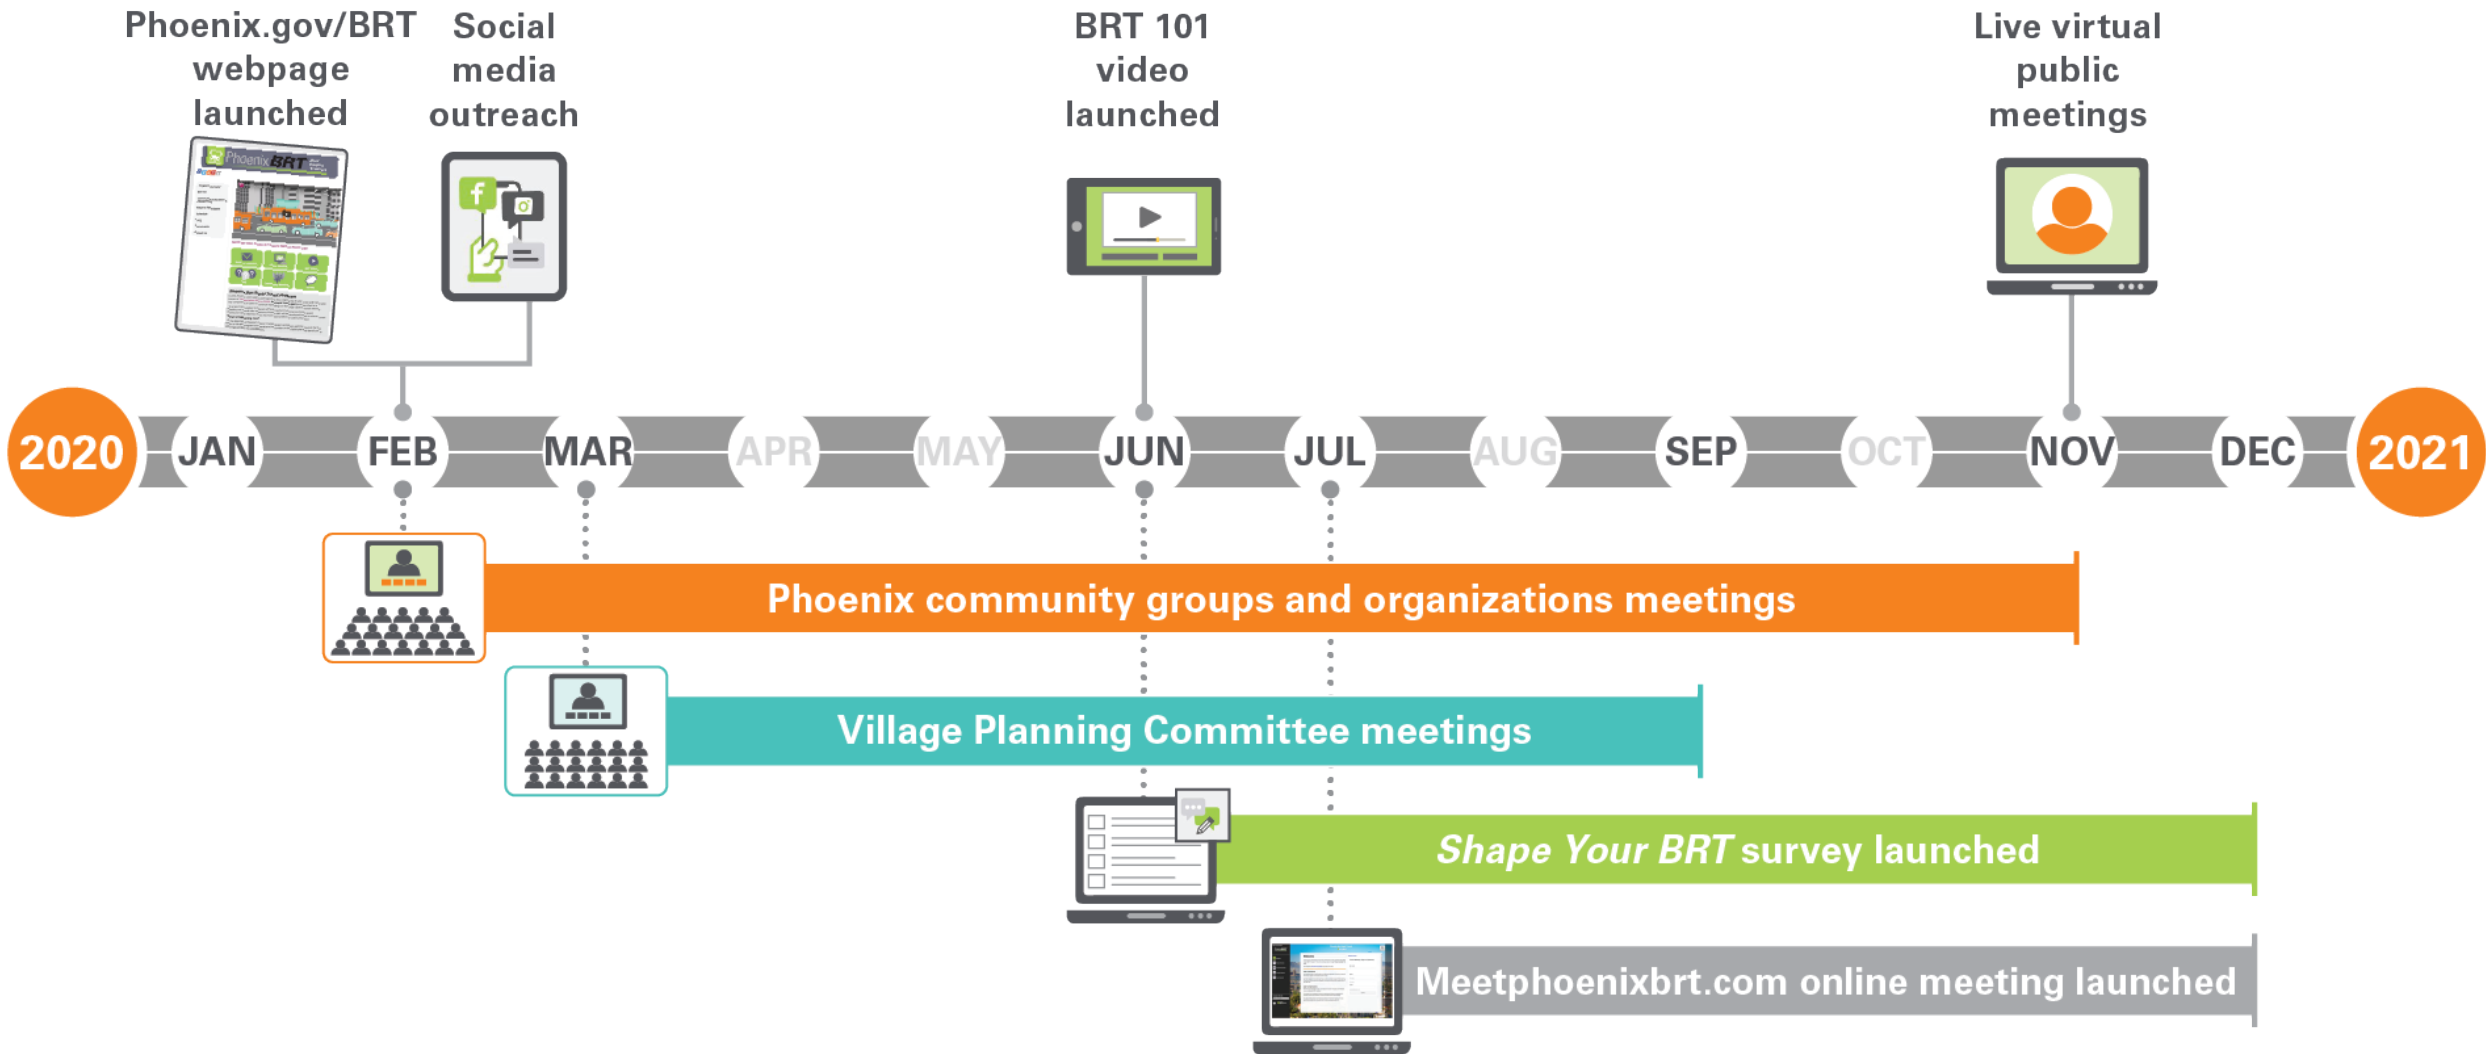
Phoenix.gov/BRT webpage launched

Social media outreach

BRT 101 video launched

Live virtual public meetings

Phoenix BRT

2020 JAN FEB MAR APR MAY JUN JUL AUG SEP OCT NOV DEC 2021

Phoenix community groups and organizations meetings

Village Planning Committee meetings

*Shape Your BRT* survey launched

Meetphoenixbrt.com online meeting launched